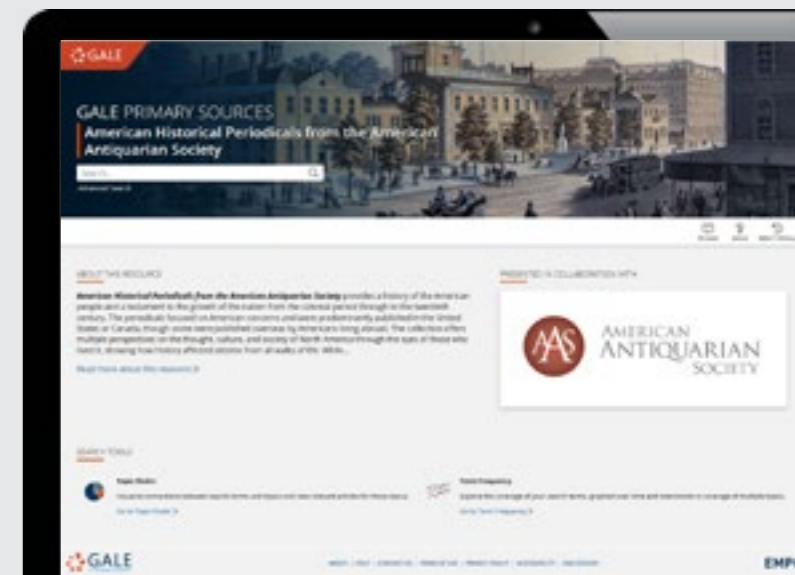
GALE

GALE PRIMARY SOURCES
American Historical Periodicals from the American Antiquarian Society

Search...

Advanced Search

ABOUT THIS RESOURCE

American Historical Periodicals from the American Antiquarian Society provides a history of the American people and a testament to the growth of the nation from the colonial period through to the twentieth century. The periodicals focused on American concerns and were predominantly published in the United States or Canada, though some were published overseas by Americans living abroad. The collection offers multiple perspectives on the thought, culture, and society of North America through the eyes of those who lived it, showing how history affected citizens from all walks of life. While...

Read more about this resource

PRESENTED IN COLLABORATION WITH

AAS
AMERICAN
ANTIQUARIAN
SOCIETY

SEARCH TOOLS

Topic Finder
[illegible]
Go to Topic Finder

Term Frequency
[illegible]
Go to Term Frequency

GALE

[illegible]

EMP